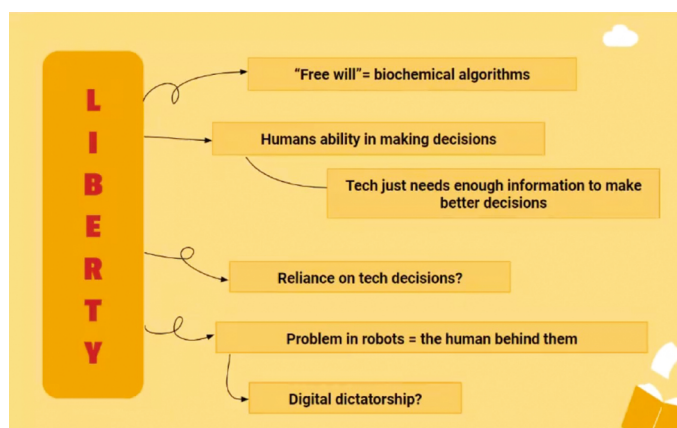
LIBERTY

"Free will"= biochemical algorithms

Humans ability in making decisions

Tech just needs enough information to make better decisions

Reliance on tech decisions?

Problem in robots = the human behind them

Digital dictatorship?